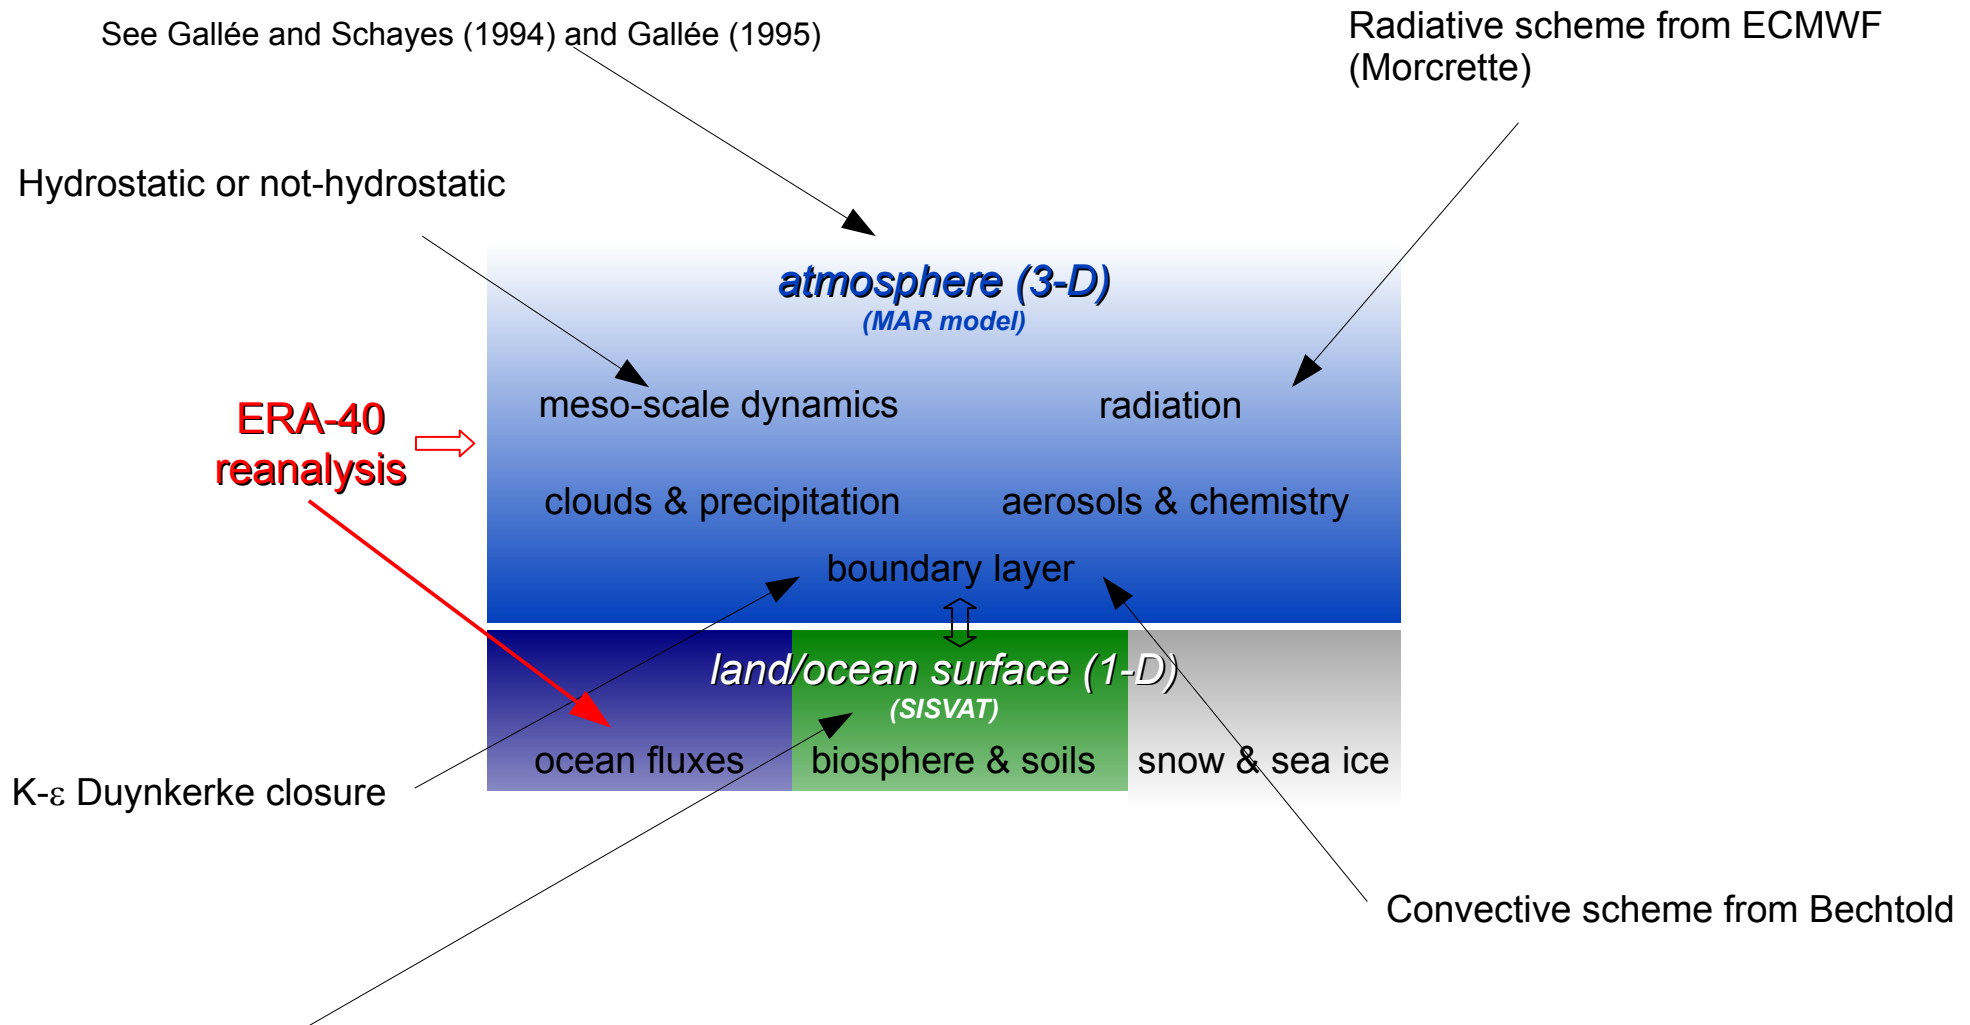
See Gallée and Schayes (1994) and Gallée (1995)

Radiative scheme from ECMWF (Morcrette)

Hydrostatic or not-hydrostatic

atmosphere (3-D)
(MAR model)

ERA-40 reanalysis

meso-scale dynamics

radiation

clouds & precipitation

aerosols & chemistry

boundary layer

land/ocean surface (1-D)
(SISVAT)

ocean fluxes

biosphere & soils

snow & sea ice

K-ε Duynkerke closure

Convective scheme from Bechtold